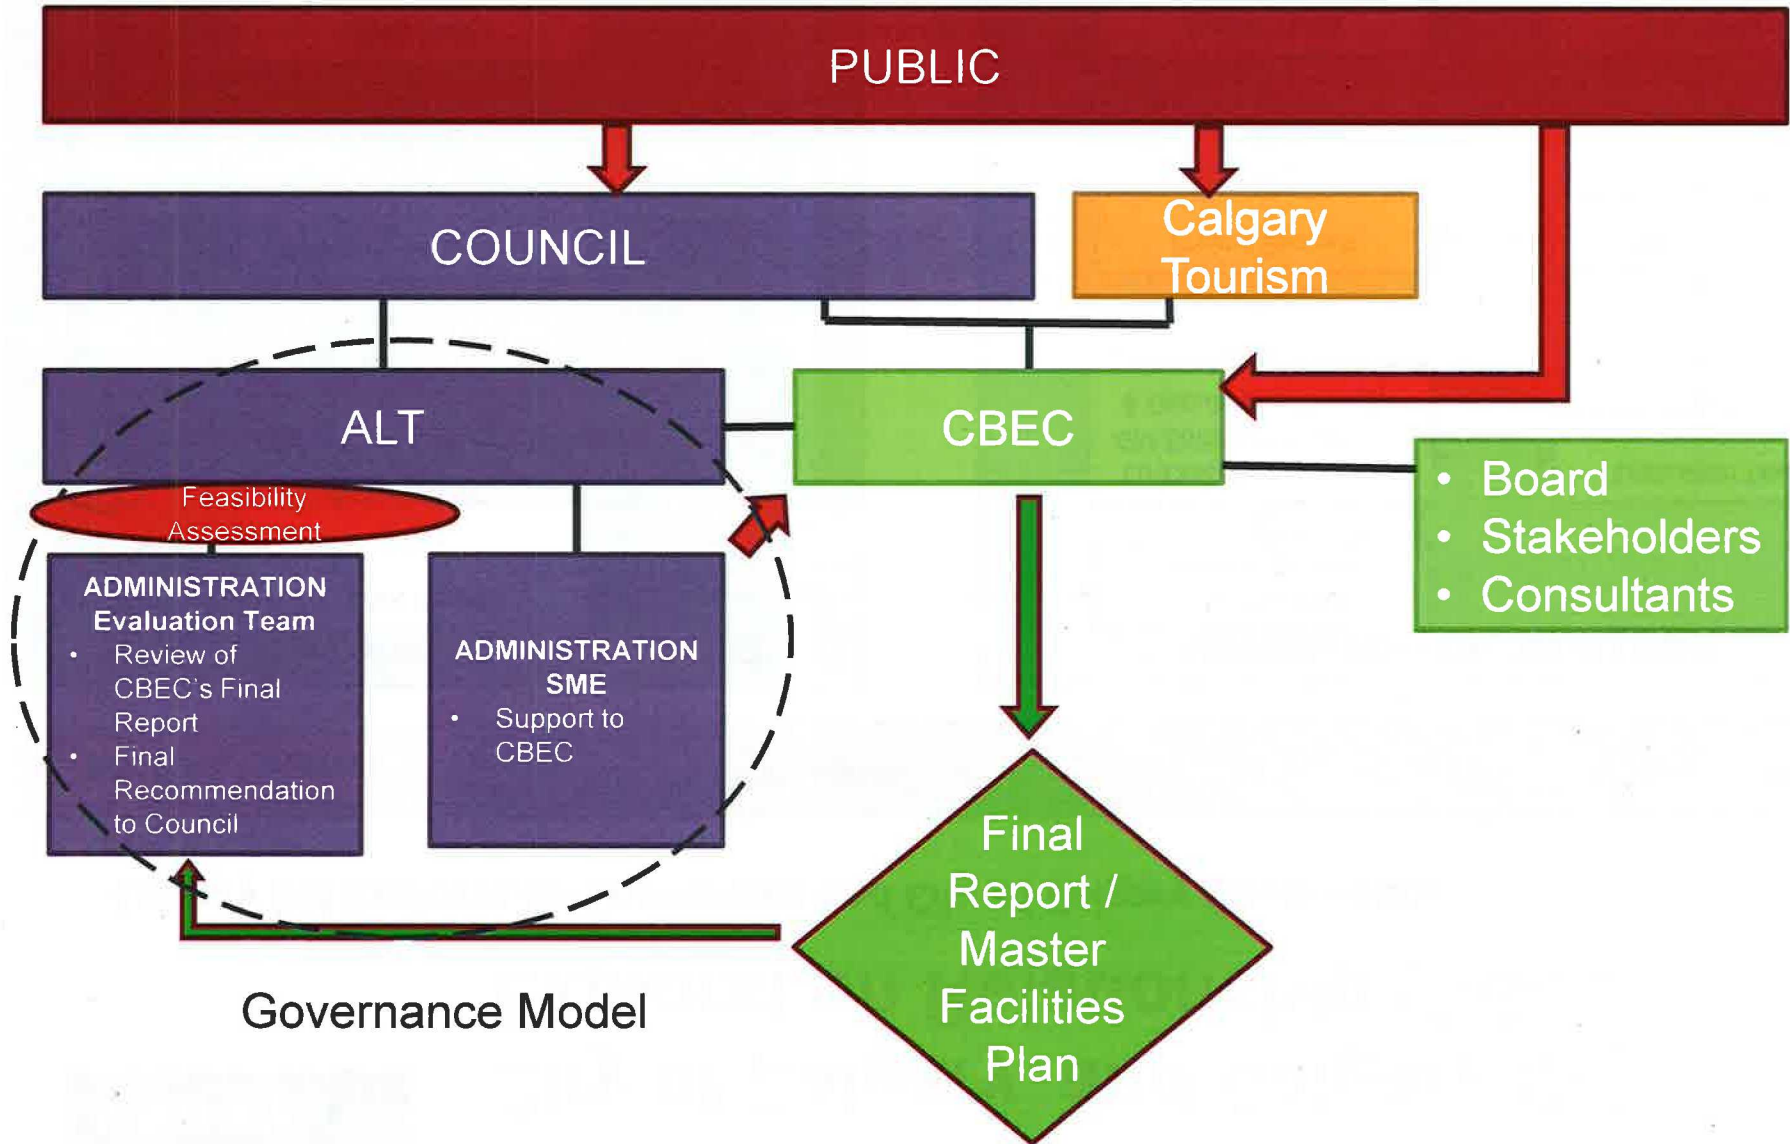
PUBLIC

COUNCIL

Calgary Tourism

ALT

CBEC

• Board
• Stakeholders
• Consultants

Feasibility Assessment

ADMINISTRATION Evaluation Team
• Review of CBEC's Final Report
• Final Recommendation to Council

ADMINISTRATION SME
• Support to CBEC

Final Report / Master Facilities Plan

Governance Model